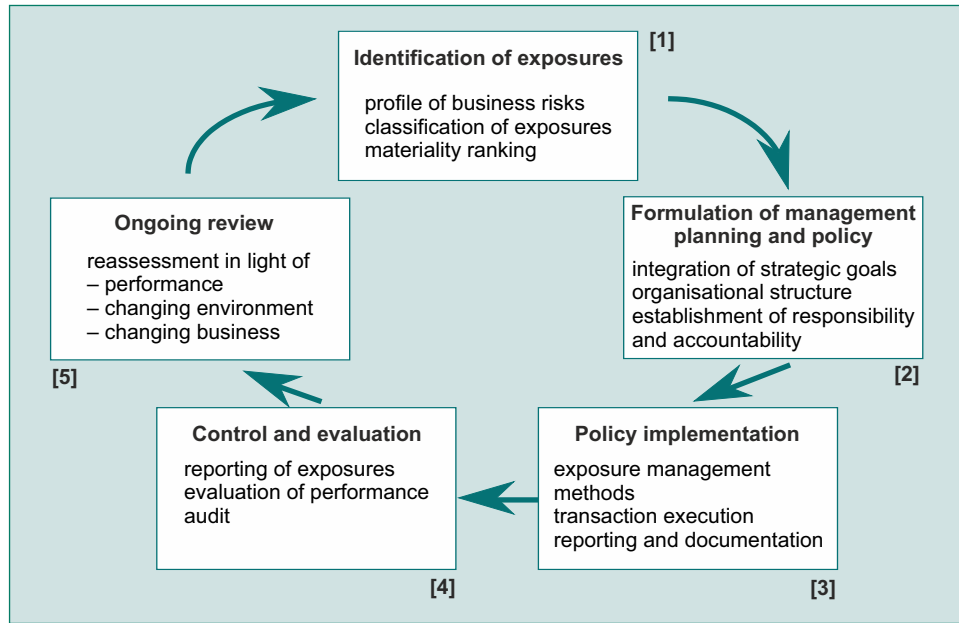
[1]
Identification of exposures

profile of business risks
classification of exposures
materiality ranking

Formulation of management planning and policy

integration of strategic goals
organisational structure
establishment of responsibility and accountability

[2]

Policy implementation

exposure management methods
transaction execution
reporting and documentation

[3]

Control and evaluation

reporting of exposures
evaluation of performance
audit

[4]

Ongoing review

reassessment in light of
– performance
– changing environment
– changing business

[5]